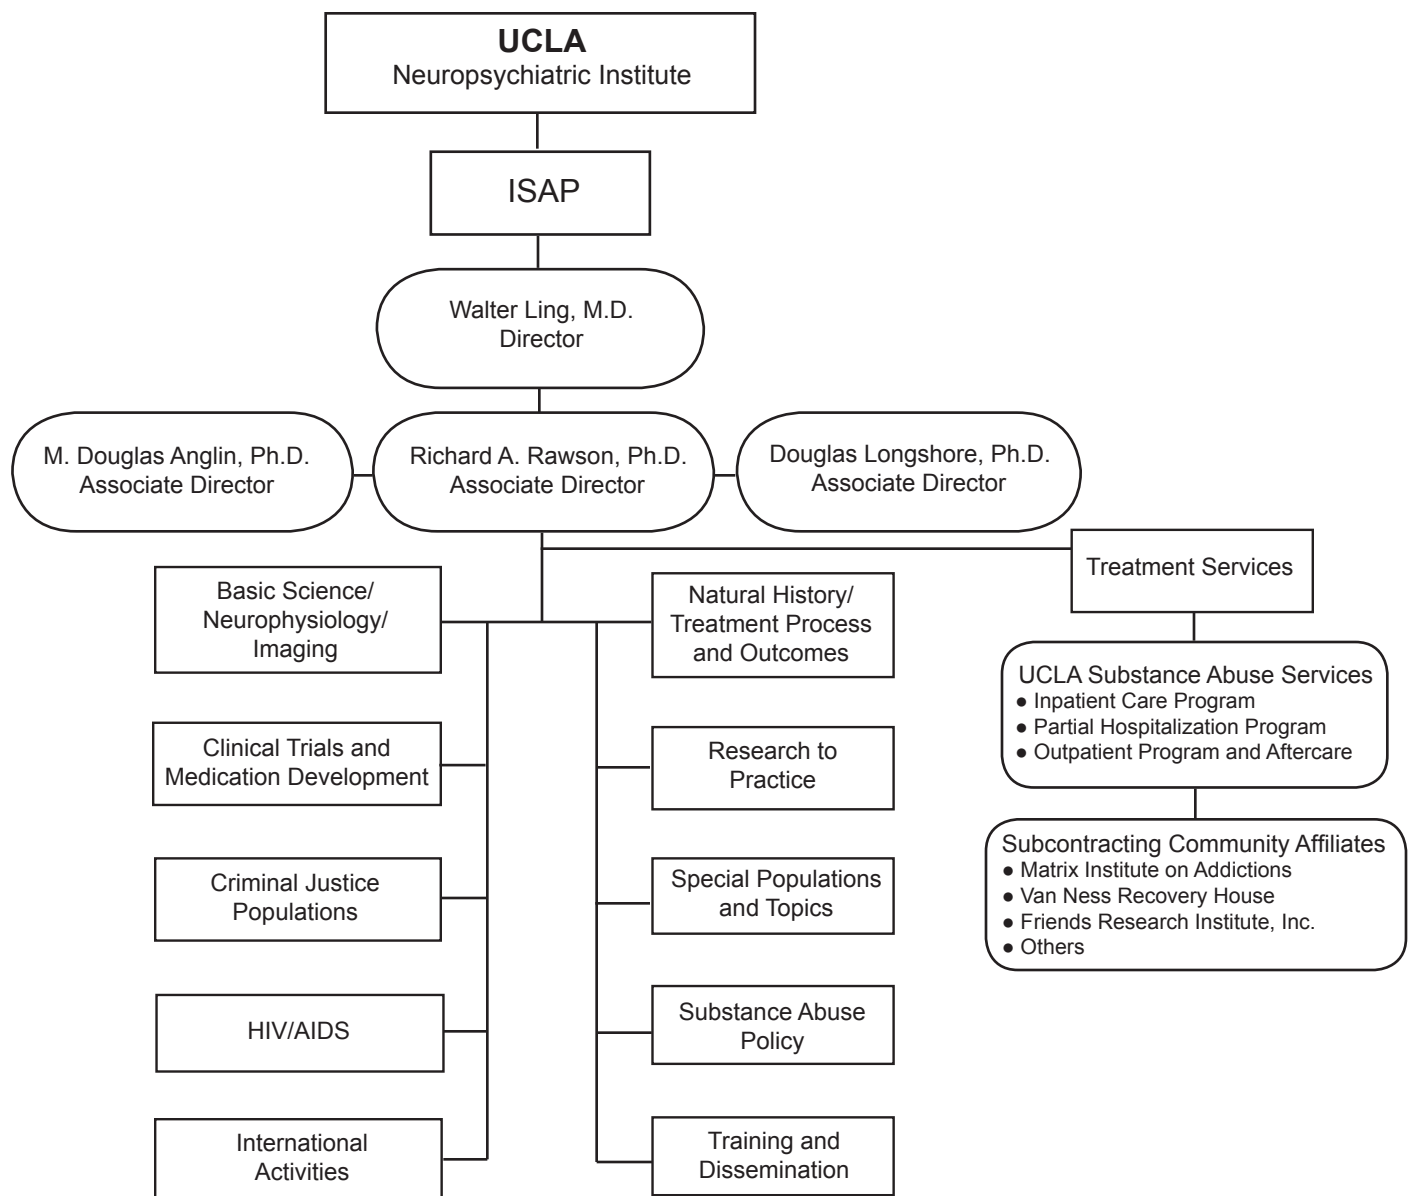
UCLA
Neuropsychiatric Institute

ISAP

Walter Ling, M.D.
Director

M. Douglas Anglin, Ph.D.
Associate Director

Richard A. Rawson, Ph.D.
Associate Director

Douglas Longshore, Ph.D.
Associate Director

Treatment Services

Basic Science/ Neurophysiology/ Imaging

Clinical Trials and Medication Development

Criminal Justice Populations

HIV/AIDS

International Activities

Natural History/ Treatment Process and Outcomes

Research to Practice

Special Populations and Topics

Substance Abuse Policy

Training and Dissemination

UCLA Substance Abuse Services
● Inpatient Care Program
● Partial Hospitalization Program
● Outpatient Program and Aftercare

Subcontracting Community Affiliates
● Matrix Institute on Addictions
● Van Ness Recovery House
● Friends Research Institute, Inc.
● Others